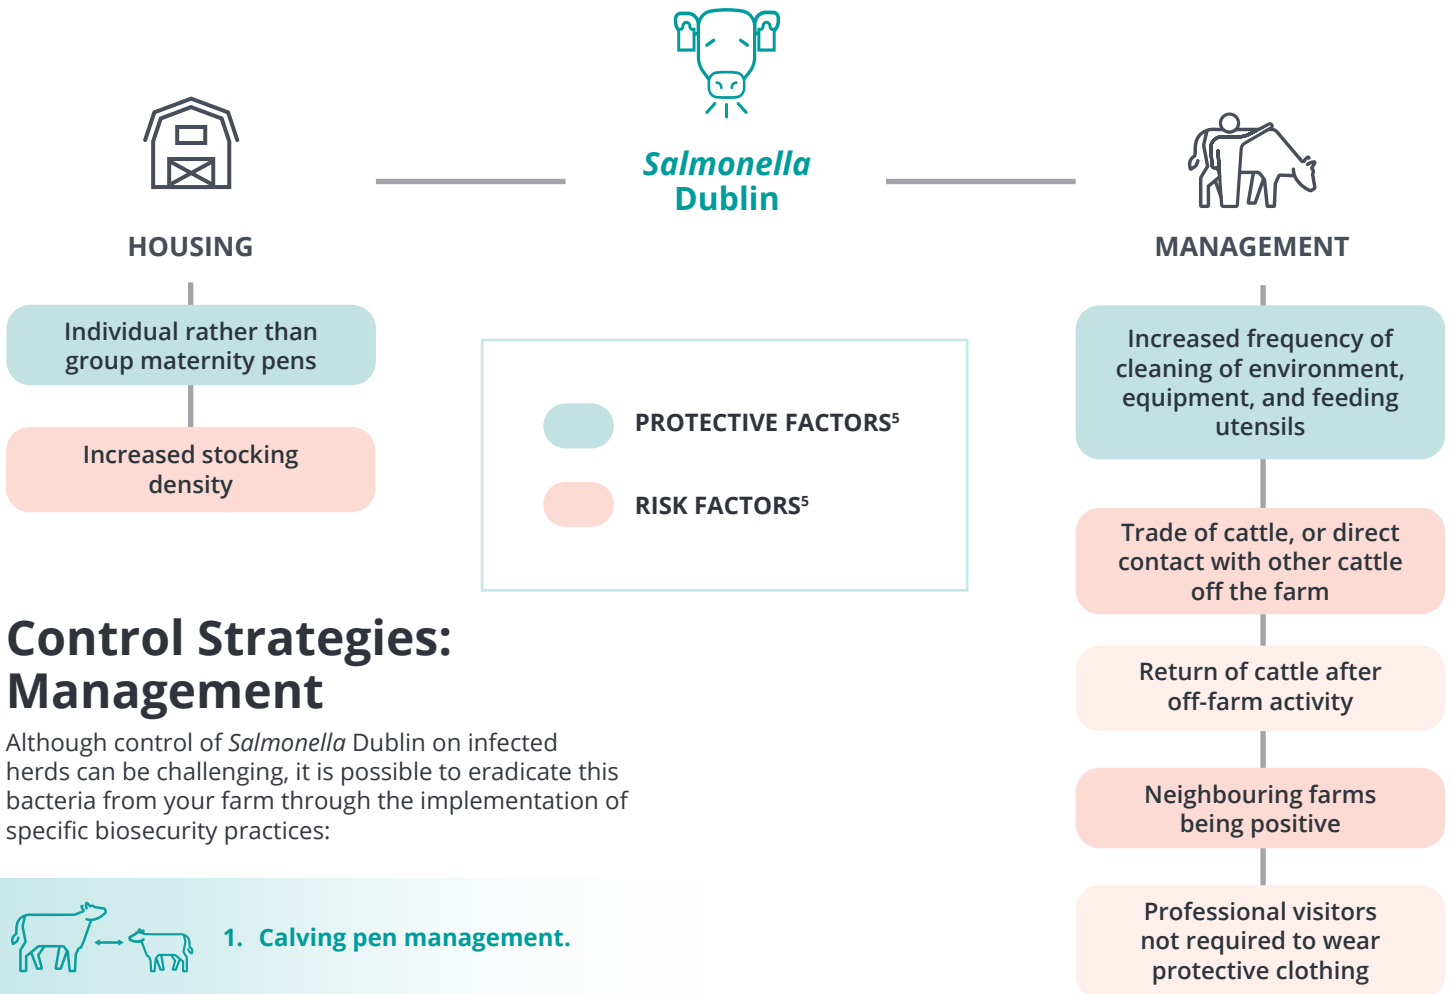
Salmonella Dublin

HOUSING

Individual rather than group maternity pens

Increased stocking density

PROTECTIVE FACTORS$^5$

RISK FACTORS$^5$

MANAGEMENT

Increased frequency of cleaning of environment, equipment, and feeding utensils

Trade of cattle, or direct contact with other cattle off the farm

Return of cattle after off-farm activity

Neighbouring farms being positive

Professional visitors not required to wear protective clothing

Control Strategies: Management

Although control of Salmonella Dublin on infected herds can be challenging, it is possible to eradicate this bacteria from your farm through the implementation of specific biosecurity practices:

1. Calving pen management.